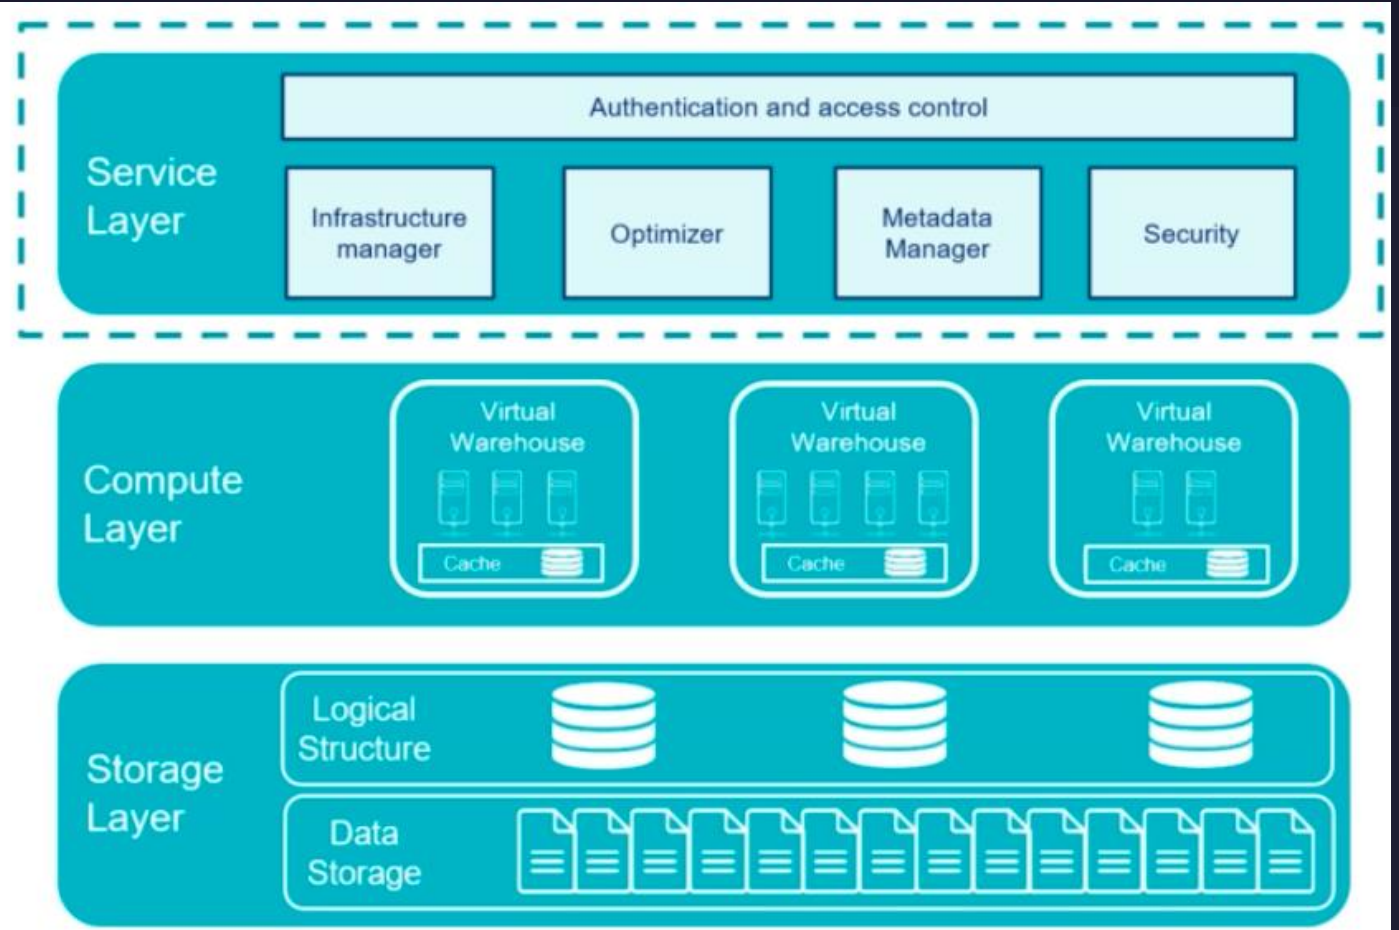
Service Layer

Authentication and access control

Infrastructure manager

Optimizer

Metadata Manager

Security

Compute Layer

Virtual Warehouse

Cache

Virtual Warehouse

Cache

Virtual Warehouse

Cache

Storage Layer

Logical Structure

Data Storage